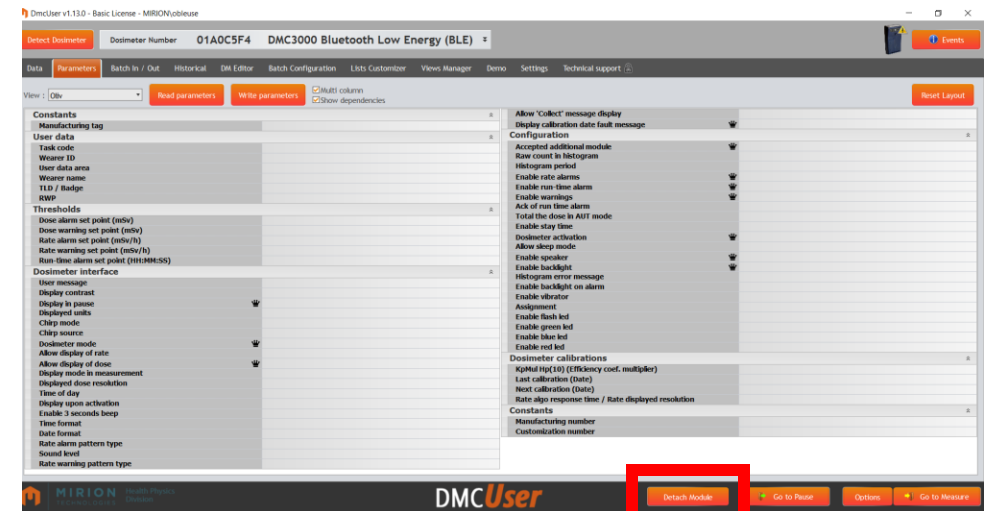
DmcUser v1.13.0 - Basic License - MIRION\obleuse

Detect Dosimeter | Dosimeter Number | 01A0C5F4 | DMC3000 Bluetooth Low Energy (BLE)

Events

Data | Parameters | Batch In / Out | Historical | DM Editor | Batch Configuration | Lists Customizer | Views Manager | Demo | Settings | Technical support

View : Oliv | Read parameters | Write parameters | Multi column | Show dependencies | Reset Layout

Constants
Manufacturing tag
User data
Task code
Wearer ID
User data area
Wearer name
TLD / Badge
RWP
Thresholds
Dose alarm set point (mSv)
Dose warning set point (mSv)
Rate alarm set point (mSv/h)
Rate warning set point (mSv/h)
Run-time alarm set point (HH:MM:SS)
Dosimeter interface
User message
Display contrast
Display in pause
Displayed units
Chirp mode
Chirp source
Dosimeter mode
Allow display of rate
Allow display of dose
Display mode in measurement
Displayed dose resolution
Time of day
Display upon activation
Enable 3 seconds beep
Time format
Date format
Rate alarm pattern type
Sound level
Rate warning pattern type

Allow 'Collect' message display
Display calibration date fault message
Configuration
Accepted additional module
Raw count in histogram
Histogram period
Enable rate alarms
Enable run-time alarm
Enable warnings
Ack of run time alarm
Total the dose in AUT mode
Enable stay time
Dosimeter activation
Allow sleep mode
Enable speaker
Enable backlight
Histogram error message
Enable backlight on alarm
Enable vibrator
Assignment
Enable flash led
Enable green led
Enable blue led
Enable red led
Dosimeter calibrations
KpMul Hp(10) (Efficiency coef. multiplier)
Last calibration (Date)
Next calibration (Date)
Rate algo response time / Rate displayed resolution
Constants
Manufacturing number
Customization number

MIRION TECHNOLOGIES Health Physics Division
DMCUser
Detach Module | Go to Pause | Options | Go to Measure